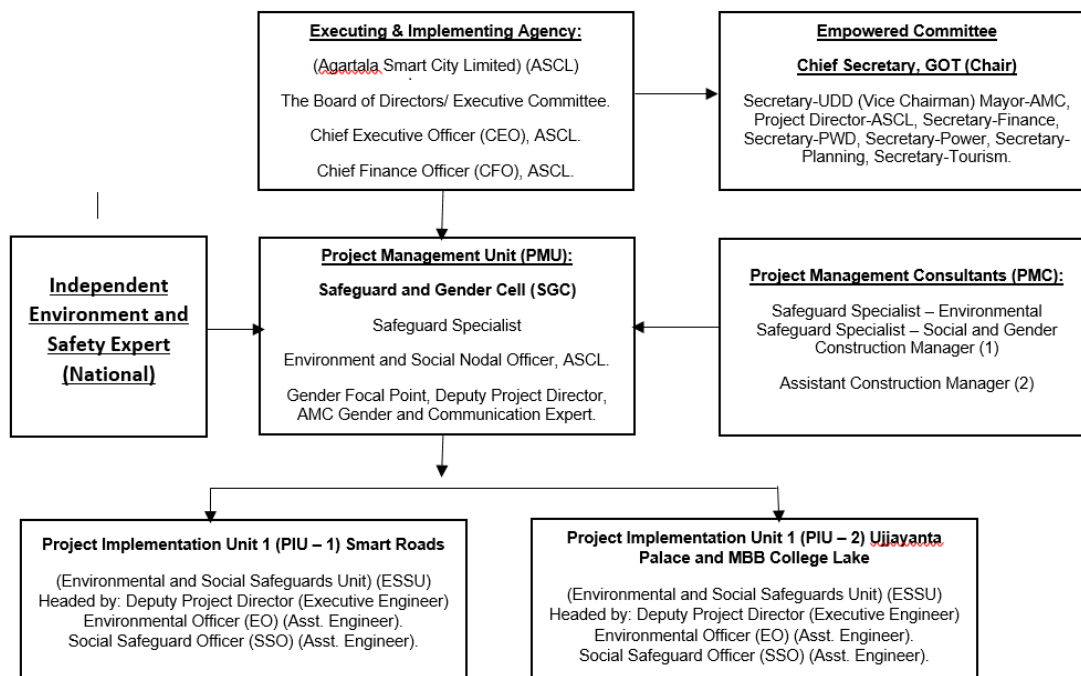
Executing & Implementing Agency:

(Agartala Smart City Limited) (ASCL)

The Board of Directors/ Executive Committee.

Chief Executive Officer (CEO), ASCL.

Chief Finance Officer (CFO), ASCL.

Empowered Committee

Chief Secretary, GOT (Chair)

Secretary-UDD (Vice Chairman) Mayor-AMC, Project Director-ASCL, Secretary-Finance, Secretary-PWD, Secretary-Power, Secretary-Planning, Secretary-Tourism.

Independent Environment and Safety Expert (National)

Project Management Unit (PMU):

Safeguard and Gender Cell (SGC)

Safeguard Specialist

Environment and Social Nodal Officer, ASCL.

Gender Focal Point, Deputy Project Director, AMC Gender and Communication Expert.

Project Management Consultants (PMC):

Safeguard Specialist – Environmental
Safeguard Specialist – Social and Gender
Construction Manager (1)

Assistant Construction Manager (2)

Project Implementation Unit 1 (PIU – 1) Smart Roads

(Environmental and Social Safeguards Unit) (ESSU)
Headed by: Deputy Project Director (Executive Engineer)
Environmental Officer (EO) (Asst. Engineer).
Social Safeguard Officer (SSO) (Asst. Engineer).

Project Implementation Unit 1 (PIU – 2) Ujjayanta Palace and MBB College Lake

(Environmental and Social Safeguards Unit) (ESSU)
Headed by: Deputy Project Director (Executive Engineer)
Environmental Officer (EO) (Asst. Engineer).
Social Safeguard Officer (SSO) (Asst. Engineer).